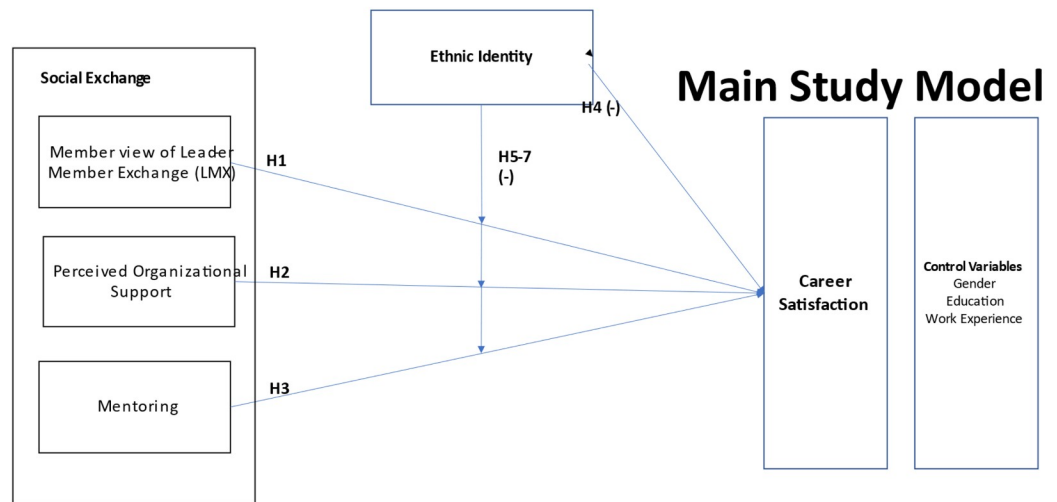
Main Study Model

Social Exchange

Member view of Leader Member Exchange (LMX)

Perceived Organizational Support

Mentoring

Ethnic Identity

H1

H2

H3

H4 (-)

H5-7 (-)

Career Satisfaction

Control Variables
Gender
Education
Work Experience